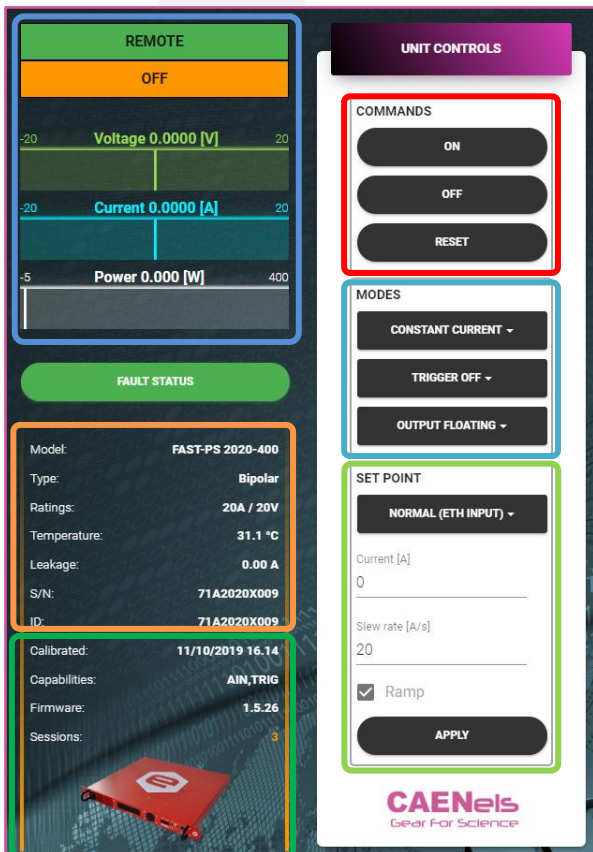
REMOTE

OFF

-20 Voltage 0.0000 [V] 20

-20 Current 0.0000 [A] 20

-5 Power 0.000 [W] 400

FAULT STATUS

| | |
|---|---|
| Model: | FAST-PS 2020-400 |
| Type: | Bipolar |
| Ratings: | 20A / 20V |
| Temperature: | 31.1 °C |
| Leakage: | 0.00 A |
| S/N: | 71A2020X009 |
| ID: | 71A2020X009 |
| Calibrated: | 11/10/2019 16.14 |
| Capabilities: | AIN,TRIG |
| Firmware: | 1.5.26 |
| Sessions: | 3 |

UNIT CONTROLS

COMMANDS

ON

OFF

RESET

MODES

CONSTANT CURRENT ▾

TRIGGER OFF ▾

OUTPUT FLOATING ▾

SET POINT

NORMAL (ETH INPUT) ▾

Current [A]
0

Slew rate [A/s]
20

Ramp

APPLY

CAENels
Gear For Science